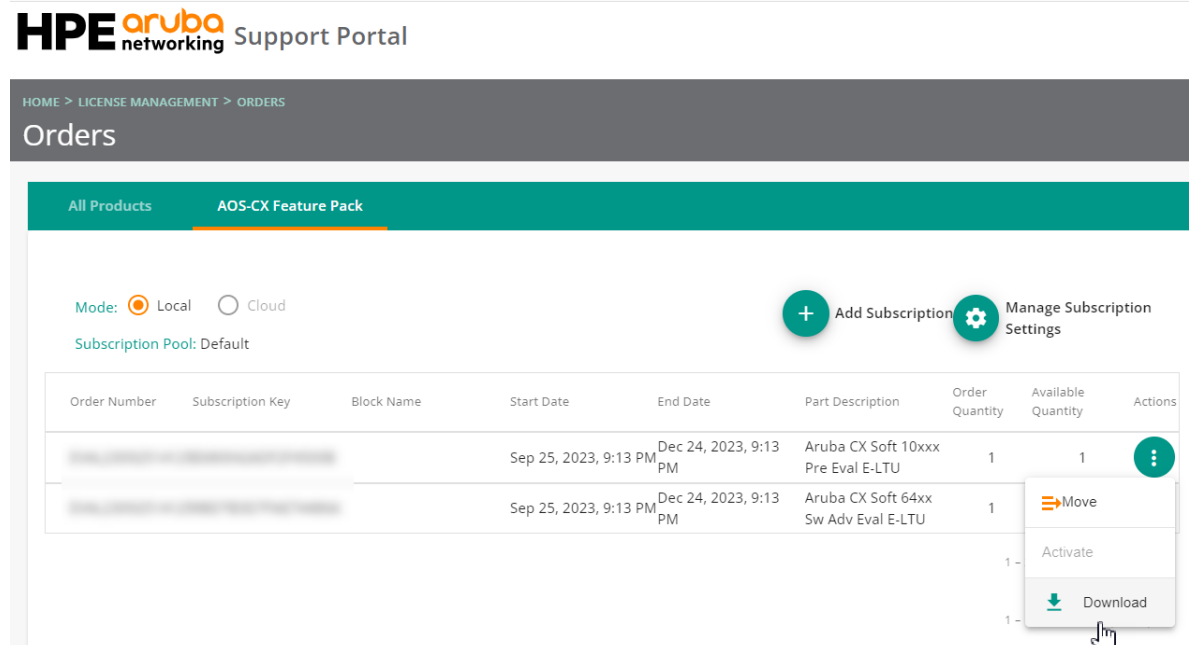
HPE aruba networking Support Portal

HOME > LICENSE MANAGEMENT > ORDERS

Orders

All Products | AOS-CX Feature Pack

Mode: Local Cloud

Subscription Pool: Default

Add Subscription

Manage Subscription Settings

| Order Number | Subscription Key | Block Name | Start Date | End Date | Part Description | Order Quantity | Available Quantity | Actions |
|---|---|---|---|---|---|---|---|---|
| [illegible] | | | Sep 25, 2023, 9:13 PM | Dec 24, 2023, 9:13 PM | Aruba CX Soft 10xxx Pre Eval E-LTU | 1 | 1 | |
| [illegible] | | | Sep 25, 2023, 9:13 PM | Dec 24, 2023, 9:13 PM | Aruba CX Soft 64xx Sw Adv Eval E-LTU | 1 | | |

Move

Activate

Download

1 –

1 –